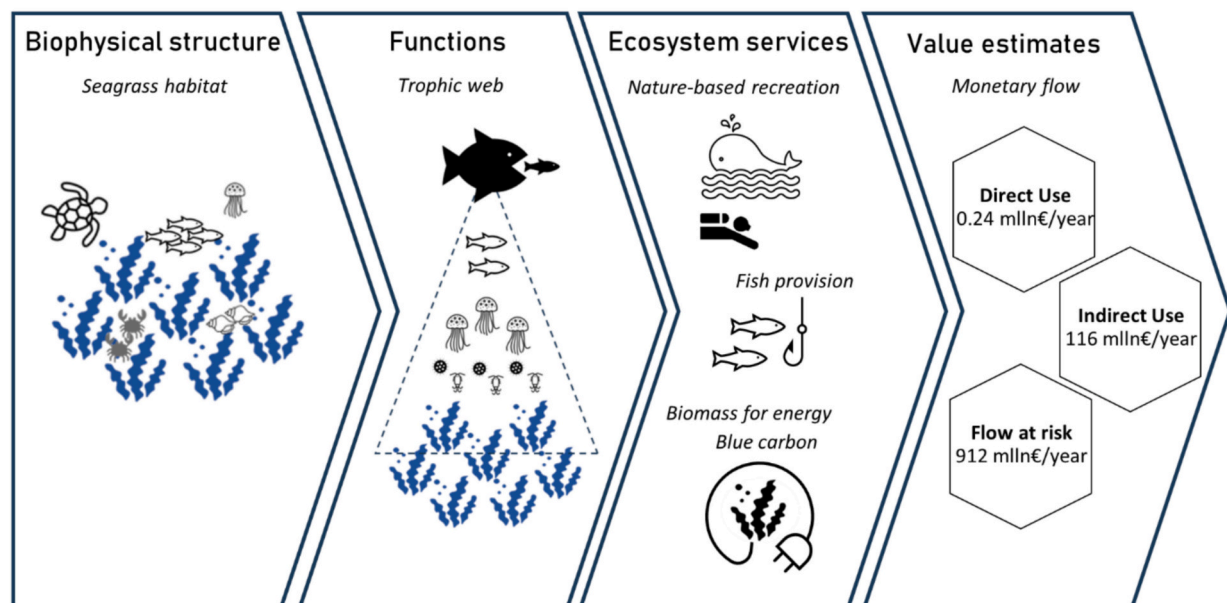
Biophysical structure

Seagrass habitat

Functions

Trophic web

Ecosystem services

Nature-based recreation

Fish provision

Biomass for energy

Blue carbon

Value estimates

Monetary flow

Direct Use
0.24 mlln€/year

Indirect Use
116 mlln€/year

Flow at risk
912 mlln€/year